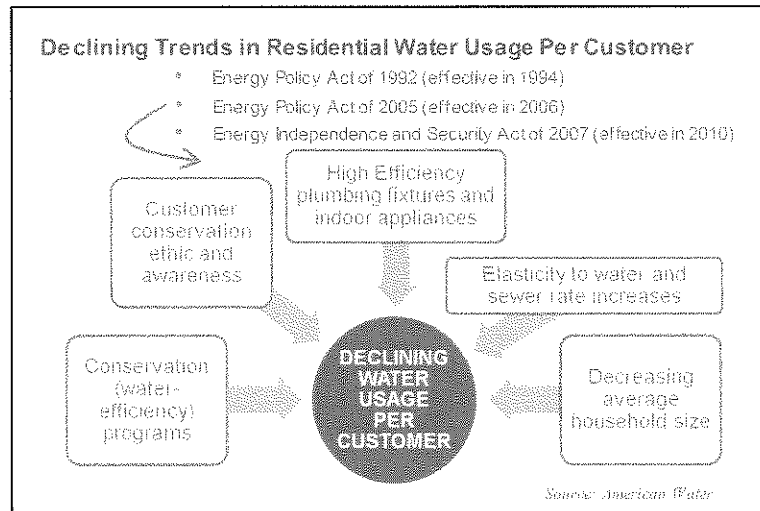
Declining Trends in Residential Water Usage Per Customer

- Energy Policy Act of 1992 (effective in 1994)
- Energy Policy Act of 2005 (effective in 2006)
- Energy Independence and Security Act of 2007 (effective in 2010)

High Efficiency plumbing fixtures and indoor appliances

Customer conservation ethic and awareness

Elasticity to water and sewer rate increases

Conservation (water-efficiency) programs

DECLINING WATER USAGE PER CUSTOMER

Decreasing average household size

Source: American Water